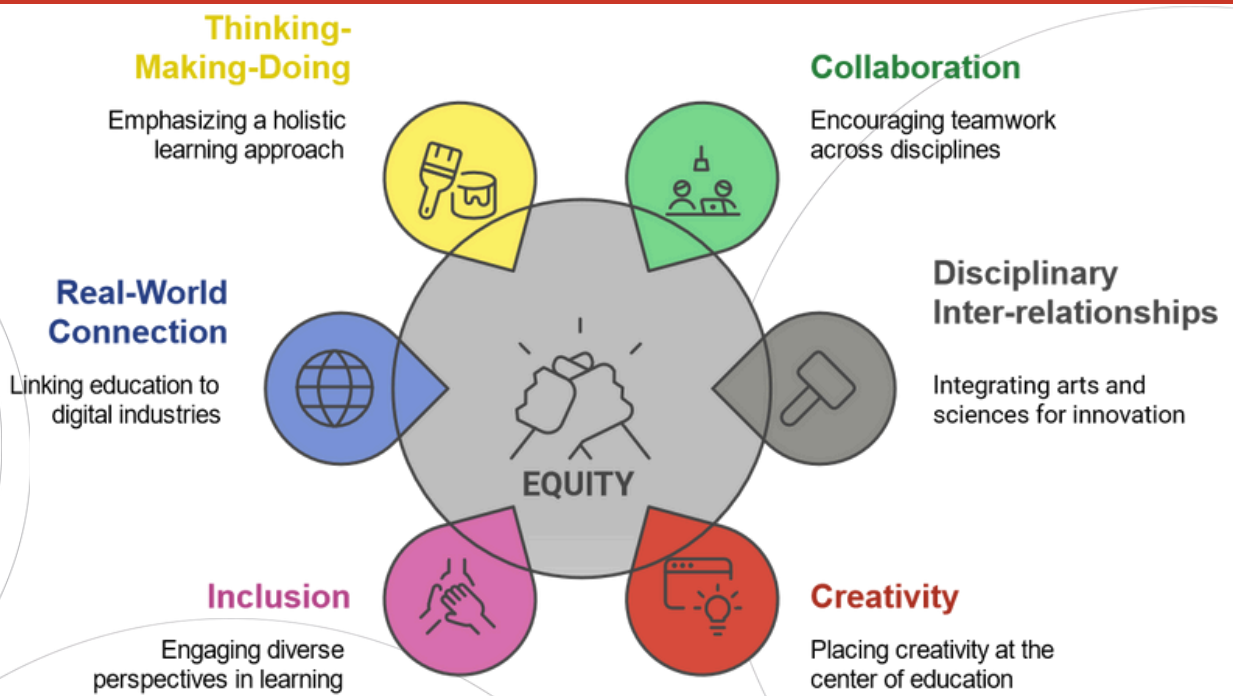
Thinking-Making-Doing

Emphasizing a holistic learning approach

Collaboration

Encouraging teamwork across disciplines

Real-World Connection

Linking education to digital industries

EQUITY

Disciplinary Inter-relationships

Integrating arts and sciences for innovation

Inclusion

Engaging diverse perspectives in learning

Creativity

Placing creativity at the center of education